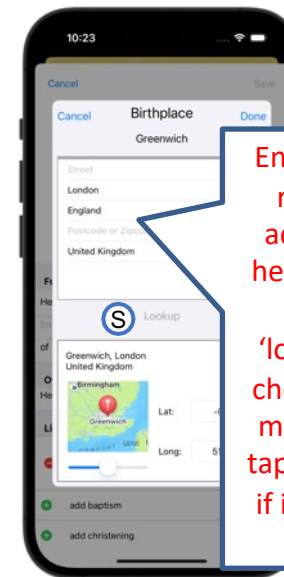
10:23

Cancel

Save

Cancel

Birthplace

Done

Greenwich

Street

London

England

Postcode or Zipcode

United Kingdom

S

Lookup

Greenwich, London
United Kingdom

Birmingham

Greenwich

Legal

Lat:

Long:

Fr

He

En

of

O

He

Li

add baptism

add christening

En
r
ad
he

'lo
che
m
tap
if i